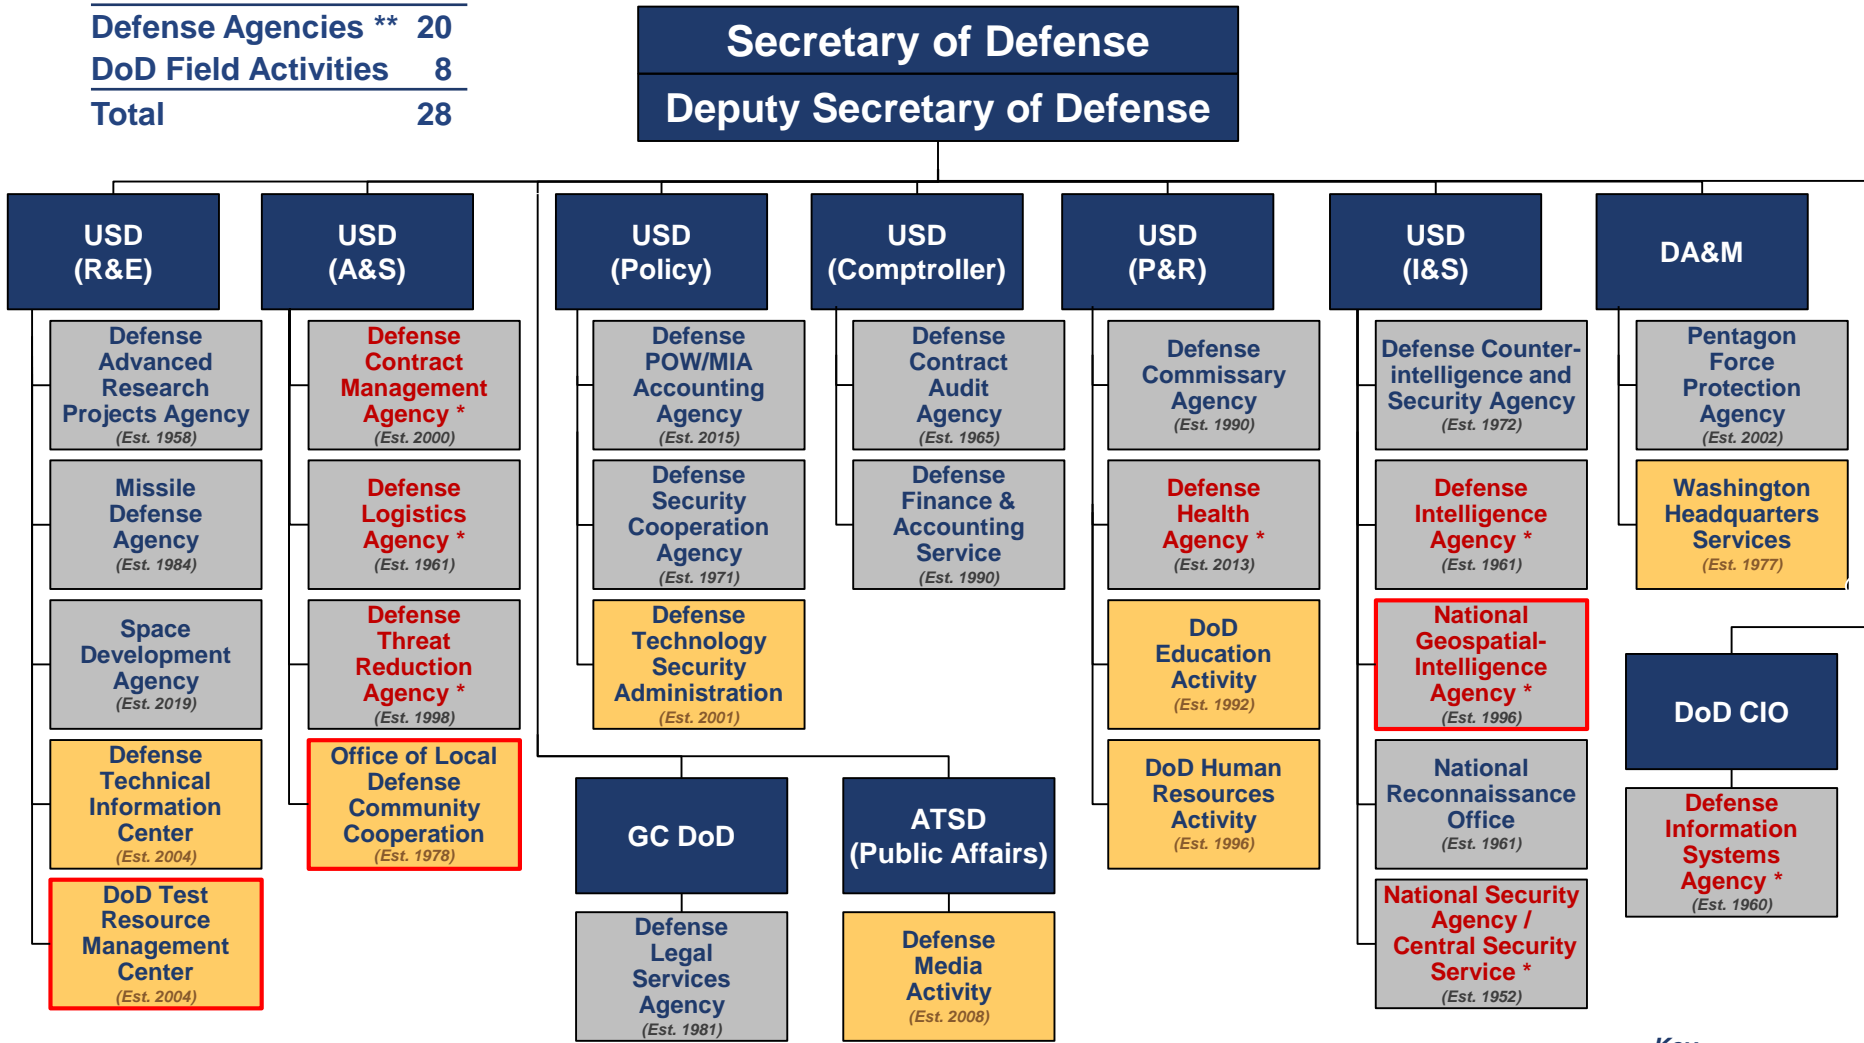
| Defense Agencies ** | 20 |
|---|---|
| DoD Field Activities | 8 |
| Total | 28 |

Secretary of Defense

Deputy Secretary of Defense

USD (R&E)

Defense Advanced Research Projects Agency (Est. 1958)

Missile Defense Agency (Est. 1984)

Space Development Agency (Est. 2019)

Defense Technical Information Center (Est. 2004)

DoD Test Resource Management Center (Est. 2004)

USD (A&S)

Defense Contract Management Agency * (Est. 2000)

Defense Logistics Agency * (Est. 1961)

Defense Threat Reduction Agency * (Est. 1998)

Office of Local Defense Community Cooperation (Est. 1978)

USD (Policy)

Defense POW/MIA Accounting Agency (Est. 2015)

Defense Security Cooperation Agency (Est. 1971)

Defense Technology Security Administration (Est. 2001)

USD (Comptroller)

Defense Contract Audit Agency (Est. 1965)

Defense Finance & Accounting Service (Est. 1990)

GC DoD

Defense Legal Services Agency (Est. 1981)

ATSD (Public Affairs)

Defense Media Activity (Est. 2008)

USD (P&R)

Defense Commissary Agency (Est. 1990)

Defense Health Agency * (Est. 2013)

DoD Education Activity (Est. 1992)

DoD Human Resources Activity (Est. 1996)

USD (I&S)

Defense Counter-intelligence and Security Agency (Est. 1972)

Defense Intelligence Agency * (Est. 1961)

National Geospatial-Intelligence Agency * (Est. 1996)

National Reconnaissance Office (Est. 1961)

National Security Agency / Central Security Service * (Est. 1952)

DA&M

Pentagon Force Protection Agency (Est. 2002)

Washington Headquarters Services (Est. 1977)

DoD CIO

Defense Information Systems Agency * (Est. 1960)

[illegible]